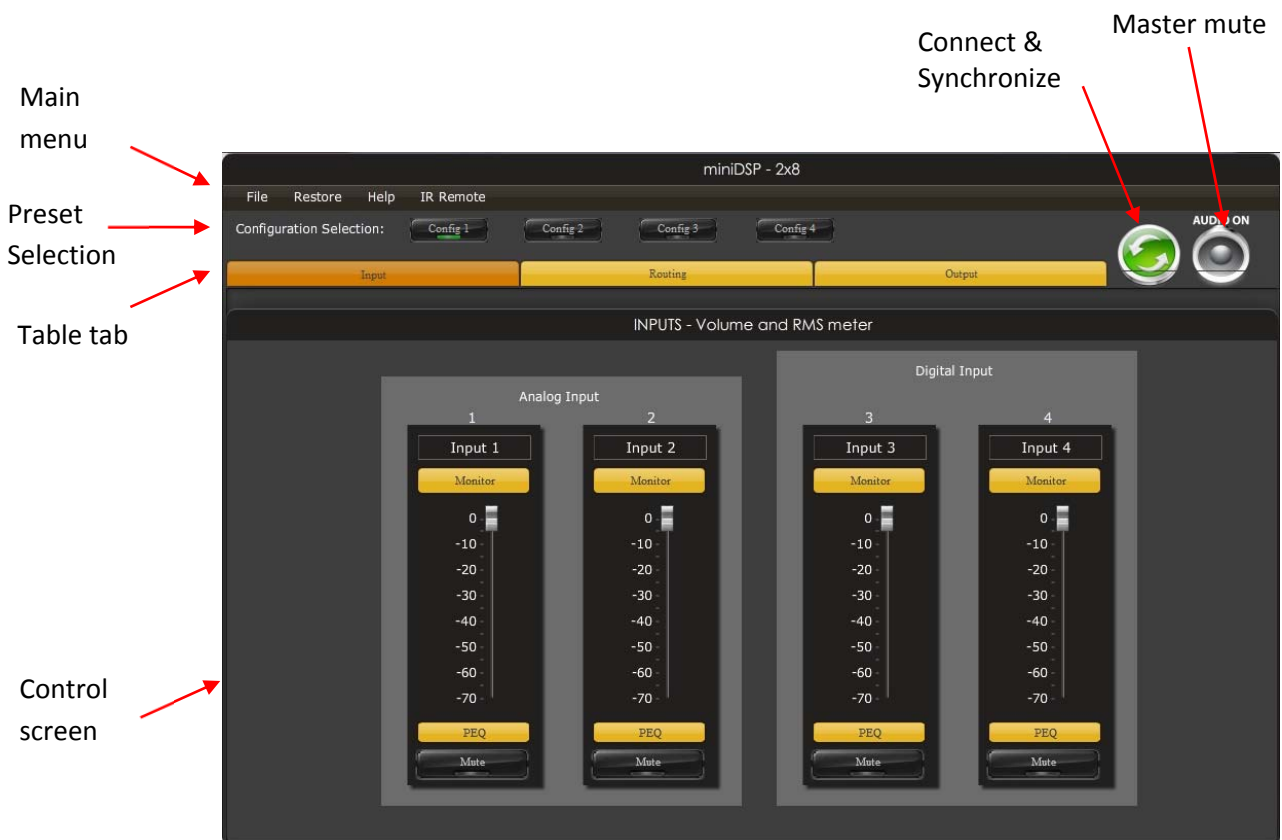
Master mute

Connect & Synchronize

Main menu

Preset Selection

Table tab

Control screen

miniDSP - 2x8

File Restore Help IR Remote

Configuration Selection: Config 1 Config 2 Config 3 Config 4

AUDIO ON

Input Routing Output

INPUTS - Volume and RMS meter

Analog Input

Digital Input

1 2 3 4

Input 1

Monitor

0
-10
-20
-30
-40
-50
-60
-70

PEQ

Mute

Input 2

Monitor

0
-10
-20
-30
-40
-50
-60
-70

PEQ

Mute

Input 3

Monitor

0
-10
-20
-30
-40
-50
-60
-70

PEQ

Mute

Input 4

Monitor

0
-10
-20
-30
-40
-50
-60
-70

PEQ

Mute